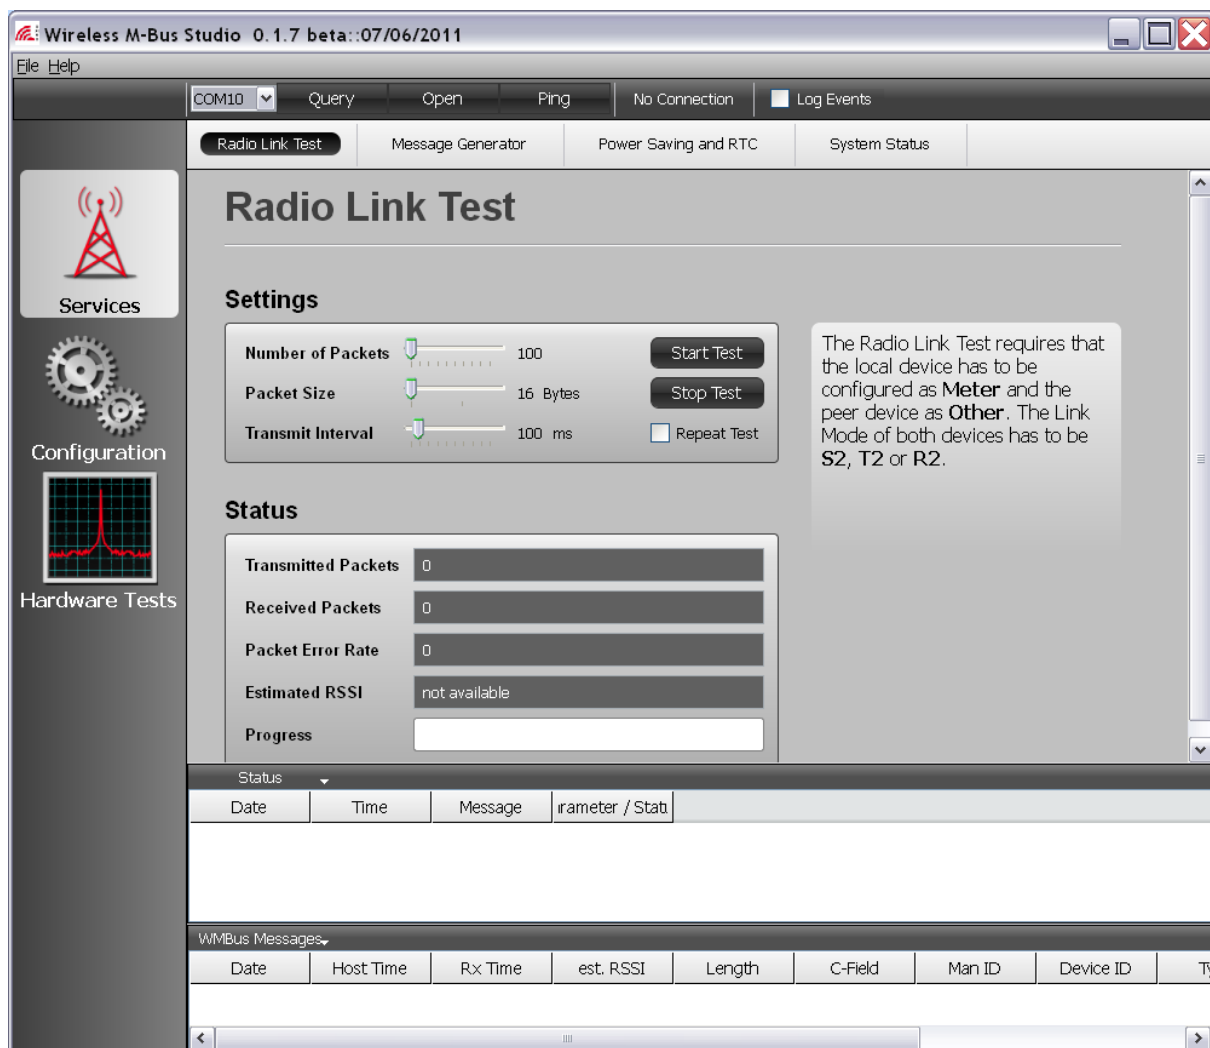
Wireless M-Bus Studio 0.1.7 beta::07/06/2011

File Help

COM10 Query Open Ping No Connection Log Events

Radio Link Test Message Generator Power Saving and RTC System Status

Services

Configuration

Hardware Tests

Radio Link Test

Settings

Number of Packets 100 Start Test

Packet Size 16 Bytes Stop Test

Transmit Interval 100 ms Repeat Test

The Radio Link Test requires that the local device has to be configured as Meter and the peer device as Other. The Link Mode of both devices has to be S2, T2 or R2.

Status

Transmitted Packets 0

Received Packets 0

Packet Error Rate 0

Estimated RSSI not available

Progress

Status

| Date | Time | Message | ırameter / Statı |
|---|---|---|---|

WMBus Messages

| Date | Host Time | Rx Time | est. RSSI | Length | C-Field | Man ID | Device ID | T |
|---|---|---|---|---|---|---|---|---|